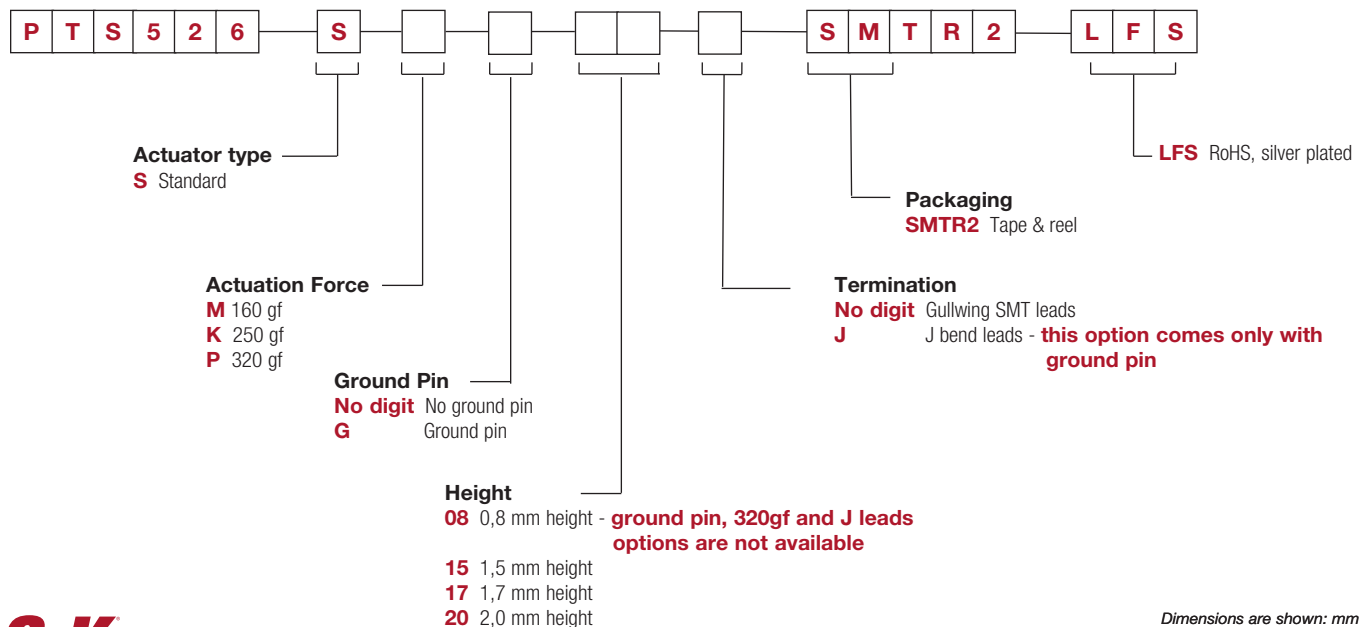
| P | T | S | 5 | 2 | 6 |
|---|---|---|---|---|---|

| S |
|---|

| S | M | T | R | 2 |
|---|---|---|---|---|

| L | F | S |
|---|---|---|

**LFS** RoHS, silver plated

**Actuator type**
**S** Standard

**Packaging**
**SMTR2** Tape & reel

**Actuation Force**
**M** 160 gf
**K** 250 gf
**P** 320 gf

**Termination**
**No digit** Gullwing SMT leads
**J** J bend leads - **this option comes only with ground pin**

**Ground Pin**
**No digit** No ground pin
**G** Ground pin

**Height**
**08** 0,8 mm height - **ground pin, 320gf and J leads options are not available**
**15** 1,5 mm height
**17** 1,7 mm height
**20** 2,0 mm height

Dimensions are shown: mm